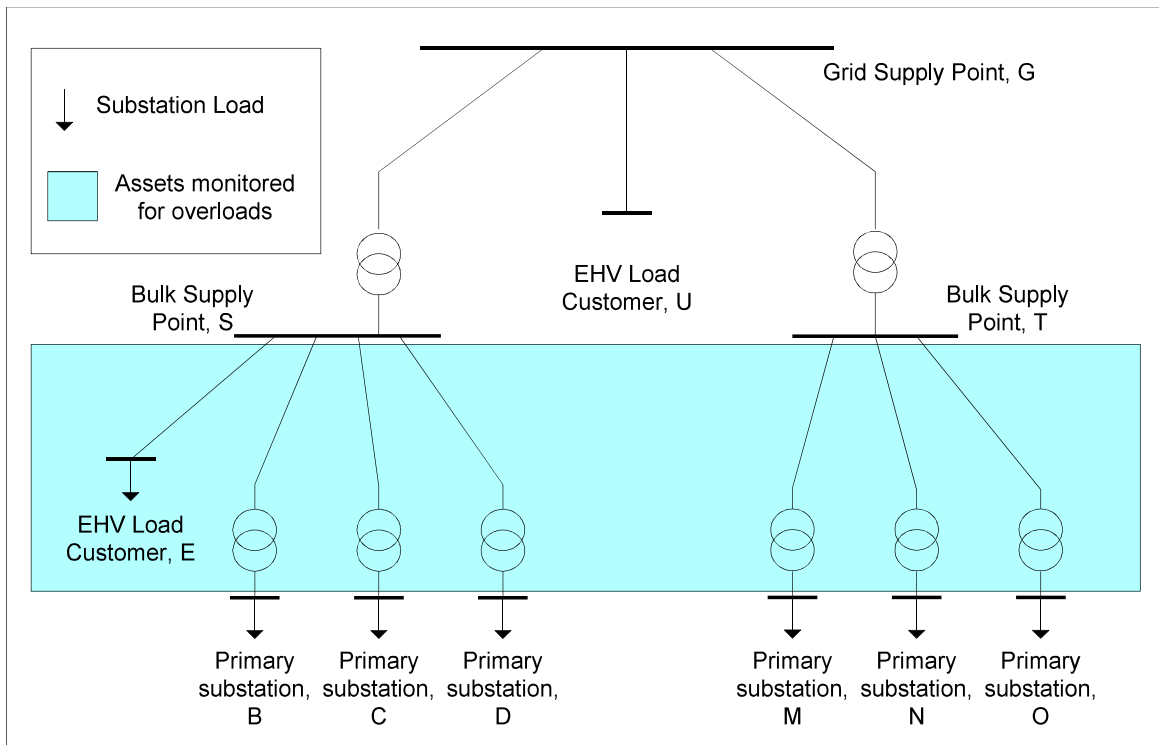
Substation Load

Assets monitored for overloads

Grid Supply Point, G

EHV Load Customer, U

Bulk Supply Point, S

Bulk Supply Point, T

EHV Load Customer, E

Primary substation, B

Primary substation, C

Primary substation, D

Primary substation, M

Primary substation, N

Primary substation, O